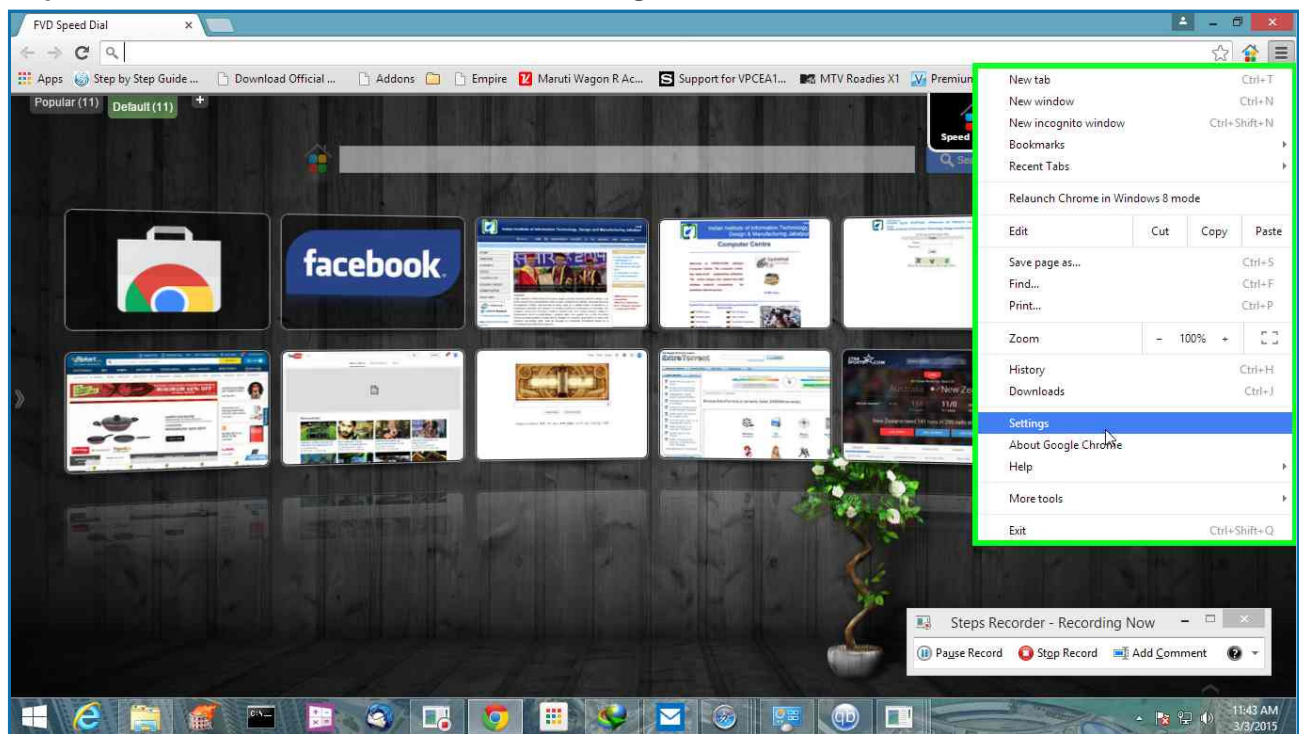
FVD Speed Dial

Apps Step by Step Guide ... Download Official ... Addons Empire Maruti Wagon R Ac... Support for VPCEA1... MTV Roadies X1 Premium

Popular (11) Default (11) +

Speed

facebook

Computer Centre

| | | |
|---|---|---|
| New tab | | Ctrl+T |
| New window | | Ctrl+N |
| New incognito window | | Ctrl+Shift+N |
| Bookmarks | | |
| Recent Tabs | | |
| Relaunch Chrome in Windows 8 mode | | |
| Edit | Cut Copy | Paste |
| Save page as... | | Ctrl+S |
| Find... | | Ctrl+F |
| Print... | | Ctrl+P |
| Zoom | – 100% + | |
| History | | Ctrl+H |
| Downloads | | Ctrl+J |
| Settings | | |
| About Google Chrome | | |
| Help | | |
| More tools | | |
| Exit | | Ctrl+Shift+Q |

Steps Recorder - Recording Now

Pause Record Stop Record Add Comment

11:43 AM
3/3/2015